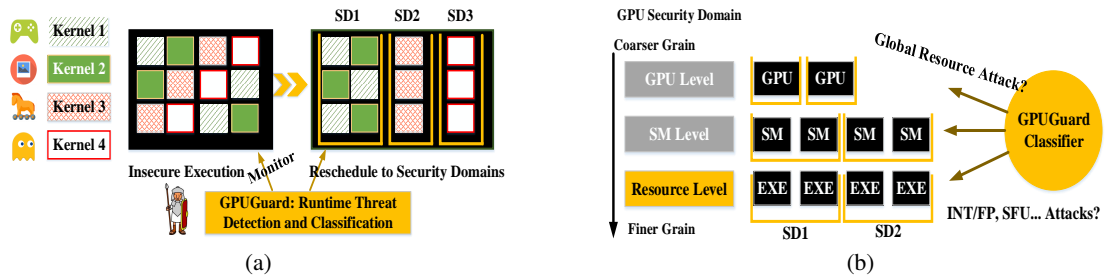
Kernel 1
Kernel 2
Kernel 3
Kernel 4

SD1 SD2 SD3

Insecure Execution
Monitor
Reschedule to Security Domains

GPUGuard: Runtime Threat Detection and Classification

(a)

GPU Security Domain

Coarser Grain

GPU Level
GPU GPU

SM Level
SM SM SM SM

Resource Level
EXE EXE EXE EXE

Finer Grain

SD1 SD2

Global Resource Attack?

GPUGuard Classifier

INT/FP, SFU... Attacks?

(b)